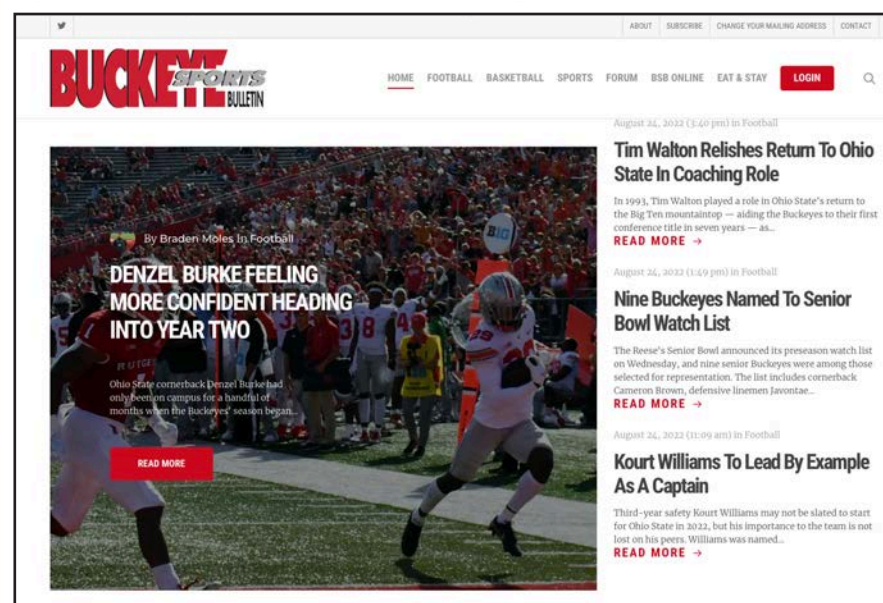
ABOUT SUBSCRIBE CHANGE YOUR MAILING ADDRESS CONTACT

BUCKEYE SPORTS BULLETIN

HOME FOOTBALL BASKETBALL SPORTS FORUM BSB ONLINE EAT & STAY LOGIN

By Braden Moles In Football

DENZEL BURKE FEELING MORE CONFIDENT HEADING INTO YEAR TWO

Ohio State cornerback Denzel Burke had only been on campus for a handful of months when the Buckeyes' season began...

READ MORE

August 24, 2022 (3:40 pm) in Football

Tim Walton Relishes Return To Ohio State In Coaching Role

In 1993, Tim Walton played a role in Ohio State's return to the Big Ten mountaintop — aiding the Buckeyes to their first conference title in seven years — as...

READ MORE →

August 24, 2022 (1:49 pm) in Football

Nine Buckeyes Named To Senior Bowl Watch List

The Reese's Senior Bowl announced its preseason watch list on Wednesday, and nine senior Buckeyes were among those selected for representation. The list includes cornerback Cameron Brown, defensive linemen Javontae...

READ MORE →

August 24, 2022 (11:09 am) in Football

Kourt Williams To Lead By Example As A Captain

Third-year safety Kourt Williams may not be slated to start for Ohio State in 2022, but his importance to the team is not lost on his peers. Williams was named...

READ MORE →